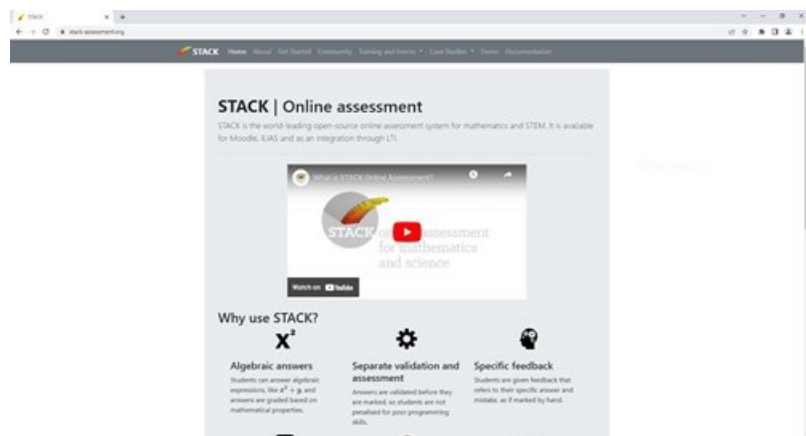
STACK

stack-assessment.org

STACK Home About Get Started Community Training and Events Case Studies Demo Documentation

STACK | Online assessment

STACK is the world-leading open-source online assessment system for mathematics and STEM. It is available for Moodle, ILIAS and as an integration through LTI.

What is STACK Online Assessment?

STACK online assessment for mathematics and science

Watch on YouTube

Why use STACK?

$x^2$

Algebraic answers

Students can answer algebraic expressions, like $x^2 + y$, and answers are graded based on mathematical properties.

Separate validation and assessment

Answers are validated before they are marked, so students are not penalised for poor programming skills.

Specific feedback

Students are given feedback that refers to their specific answer and mistake, as if marked by hand.